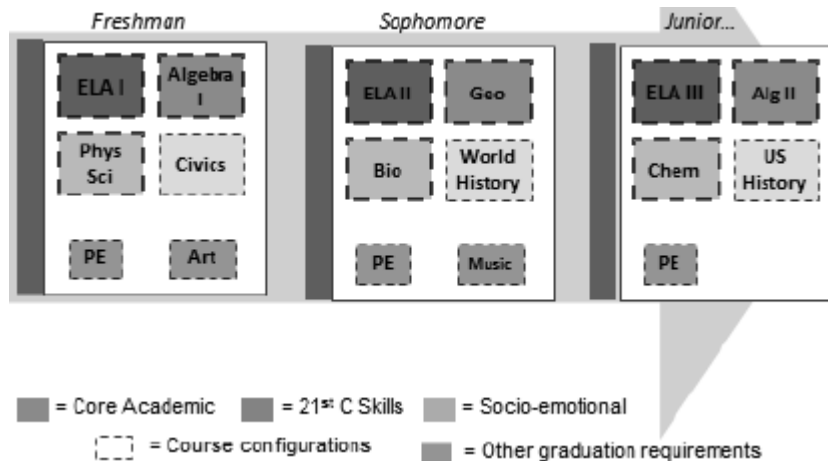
Freshman

ELA I

Algebra I

Phys Sci

Civics

PE

Art

Sophomore

ELA II

Geo

Bio

World History

PE

Music

Junior...

ELA III

Alg II

Chem

US History

PE

= Core Academic = $21^{st}$ C Skills = Socio-emotional

= Course configurations = Other graduation requirements